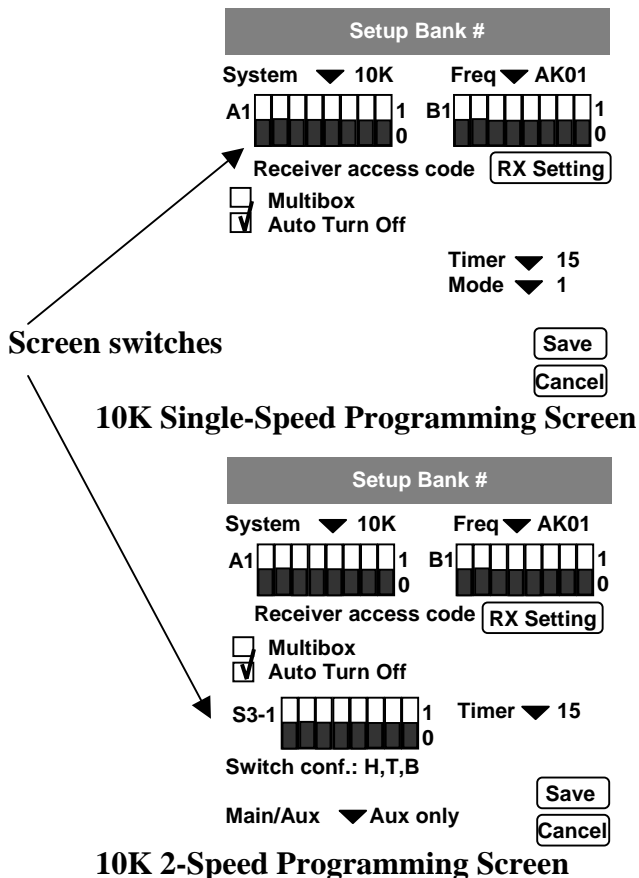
Setup Bank #

System 10K

Freq AK01

A1 1 0

B1 1 0

Receiver access code

RX Setting

Multibox

Auto Turn Off

Timer 15

Mode 1

Screen switches

Save

Cancel

10K Single-Speed Programming Screen

Setup Bank #

System 10K

Freq AK01

A1 1 0

B1 1 0

Receiver access code

RX Setting

Multibox

Auto Turn Off

S3-1 1 0

Timer 15

Switch conf.: H,T,B

Main/Aux Aux only

Save

Cancel

10K 2-Speed Programming Screen